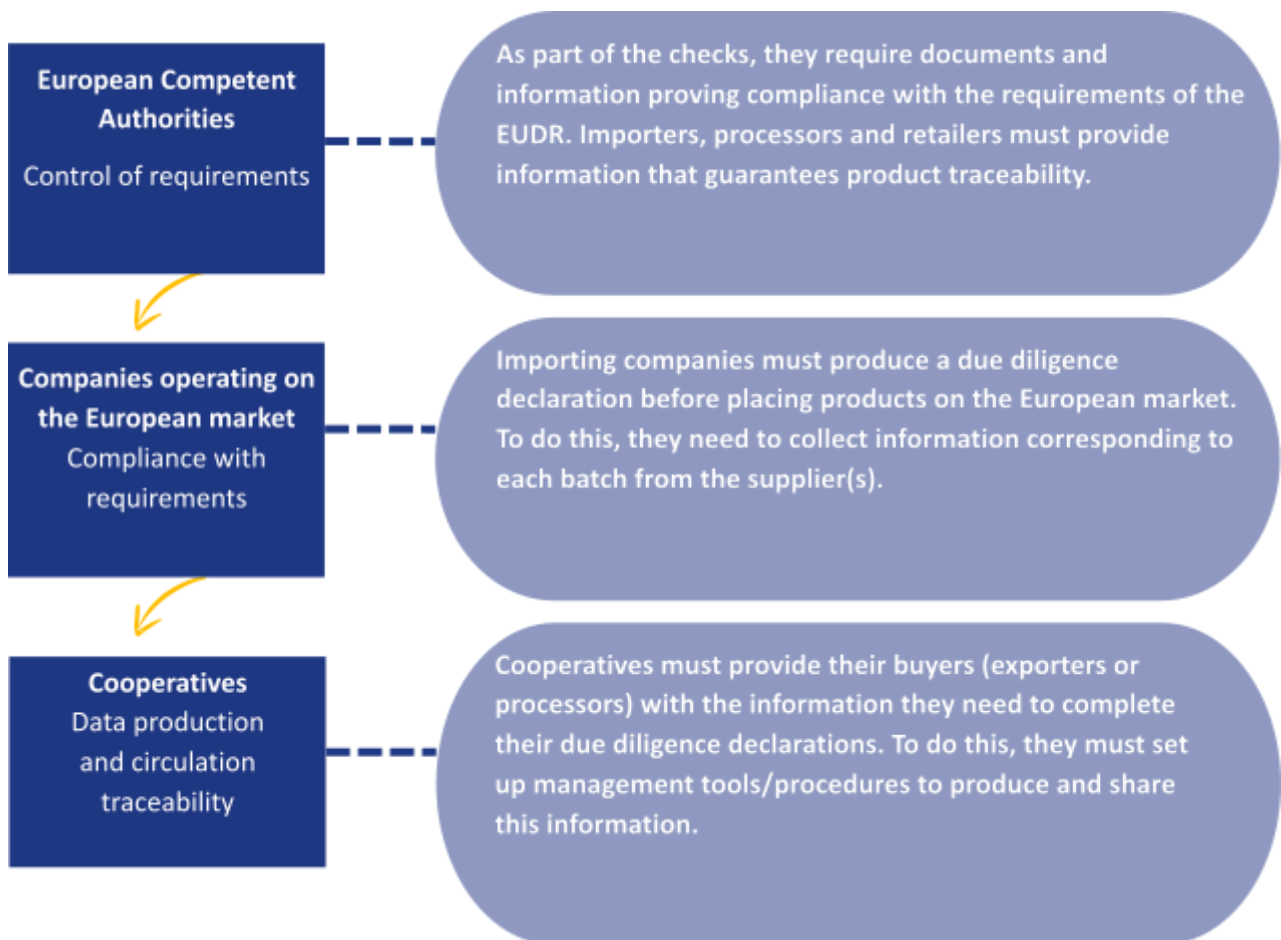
**European Competent Authorities**
Control of requirements

As part of the checks, they require documents and information proving compliance with the requirements of the EUDR. Importers, processors and retailers must provide information that guarantees product traceability.

**Companies operating on the European market**
Compliance with requirements

Importing companies must produce a due diligence declaration before placing products on the European market. To do this, they need to collect information corresponding to each batch from the supplier(s).

**Cooperatives**
Data production and circulation traceability

Cooperatives must provide their buyers (exporters or processors) with the information they need to complete their due diligence declarations. To do this, they must set up management tools/procedures to produce and share this information.